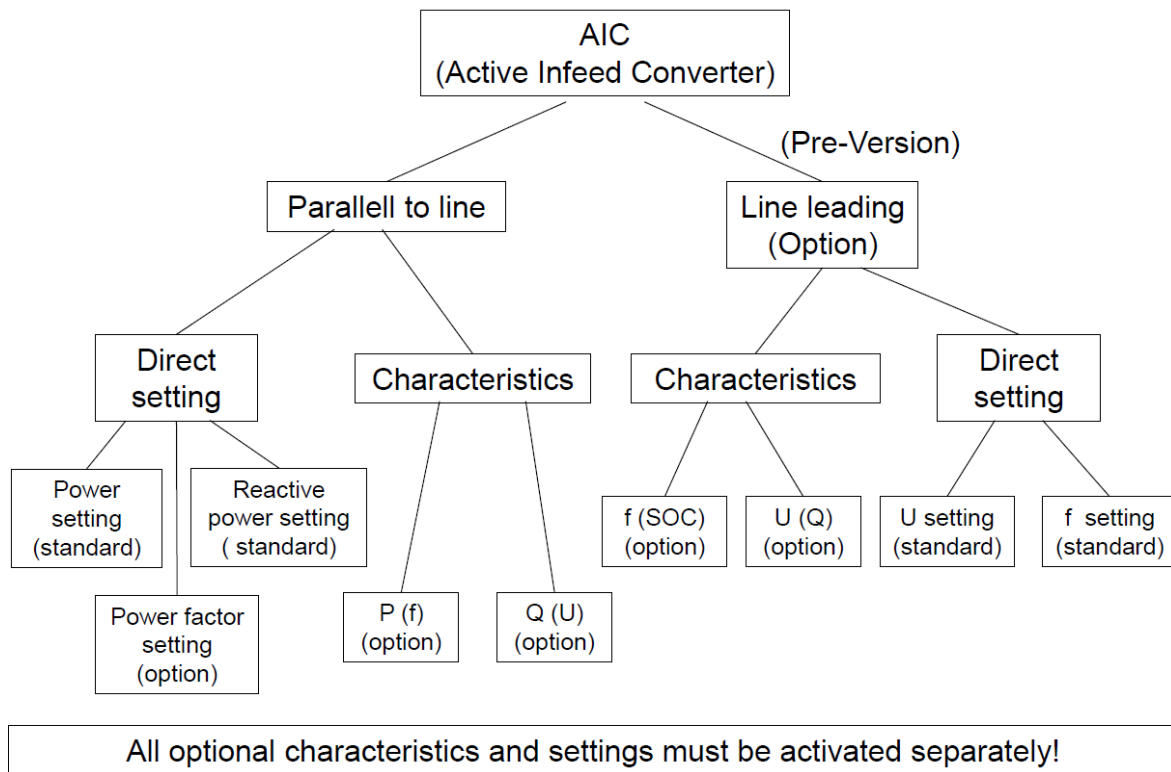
AIC
(Active Infeed Converter)

(Pre-Version)

Parallell to line

Line leading
(Option)

Direct setting

Characteristics

Characteristics

Direct setting

Power setting (standard)

Reactive power setting ( standard)

Power factor setting (option)

P (f) (option)

Q (U) (option)

f (SOC) (option)

U (Q) (option)

U setting (standard)

f setting (standard)

All optional characteristics and settings must be activated separately!